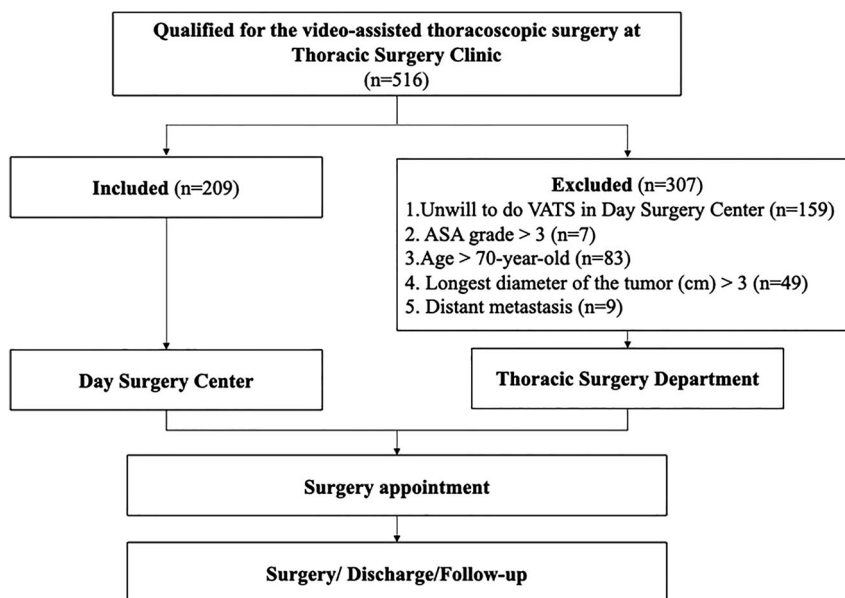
Qualified for the video-assisted thoracoscopic surgery at Thoracic Surgery Clinic
(n=516)

Included (n=209)

Excluded (n=307)
1.Unwill to do VATS in Day Surgery Center (n=159)
2. ASA grade > 3 (n=7)
3.Age > 70-year-old (n=83)
4. Longest diameter of the tumor (cm) > 3 (n=49)
5. Distant metastasis (n=9)

Day Surgery Center

Thoracic Surgery Department

Surgery appointment

Surgery/ Discharge/Follow-up